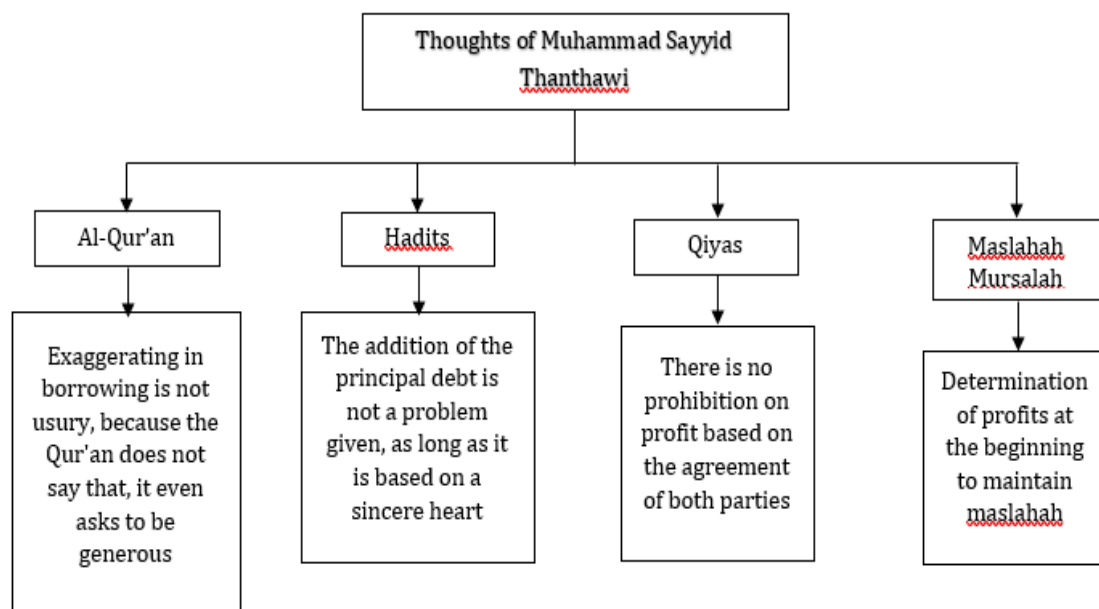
Thoughts of Muhammad Sayyid Thanthawi

Al-Qur'an

Exaggerating in borrowing is not usury, because the Qur'an does not say that, it even asks to be generous

Hadits

The addition of the principal debt is not a problem given, as long as it is based on a sincere heart

Qiyas

There is no prohibition on profit based on the agreement of both parties

Maslahah Mursalah

Determination of profits at the beginning to maintain maslahah